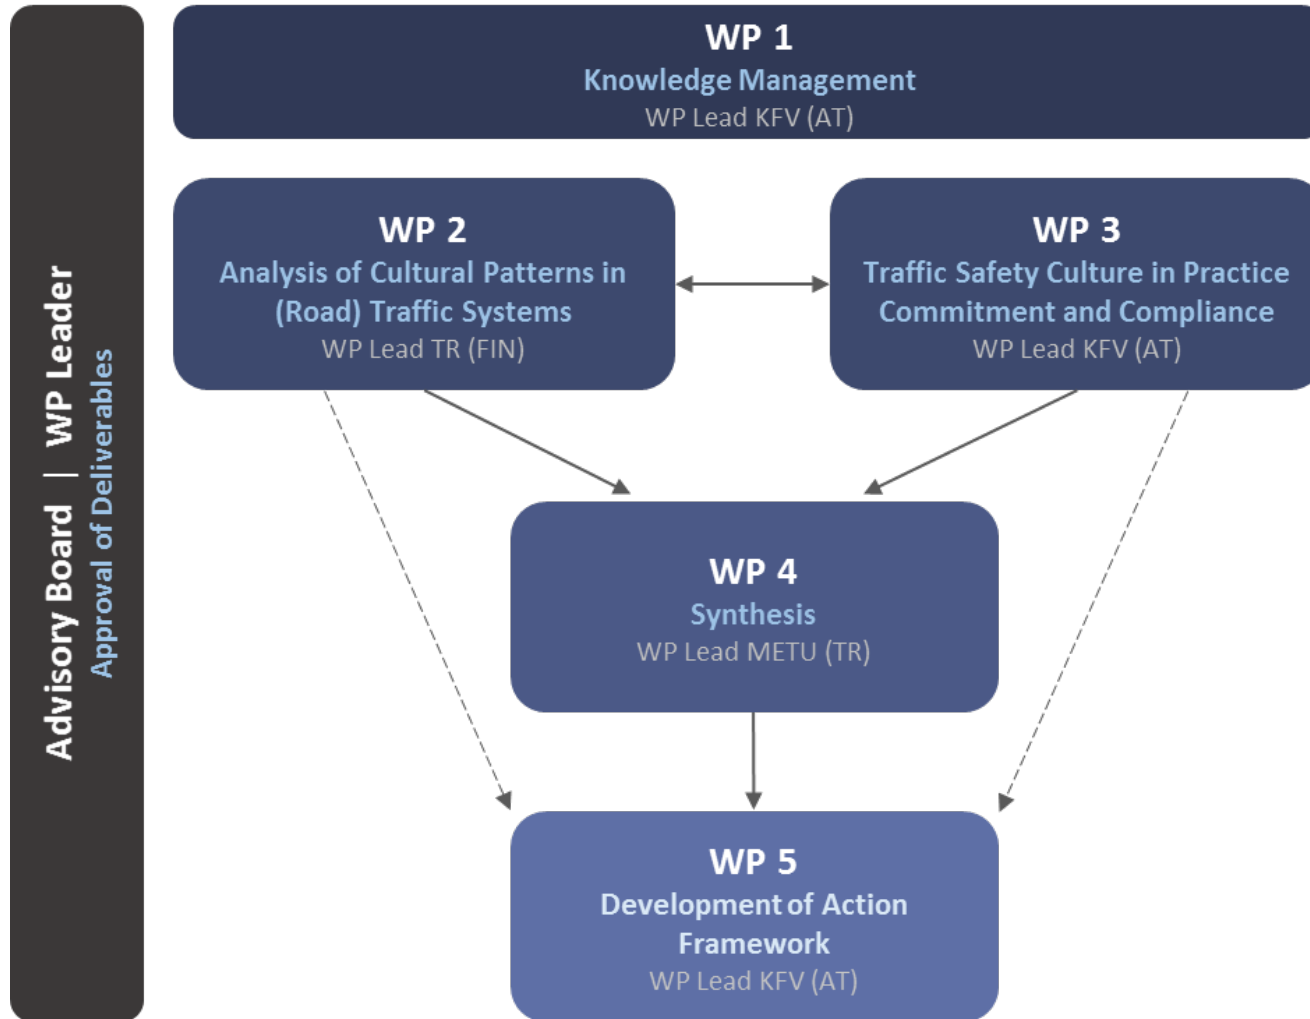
Advisory Board | WP Leader
Approval of Deliverables

WP 1
Knowledge Management
WP Lead KFV (AT)

WP 2
Analysis of Cultural Patterns in (Road) Traffic Systems
WP Lead TR (FIN)

WP 3
Traffic Safety Culture in Practice Commitment and Compliance
WP Lead KFV (AT)

WP 4
Synthesis
WP Lead METU (TR)

WP 5
Development of Action Framework
WP Lead KFV (AT)